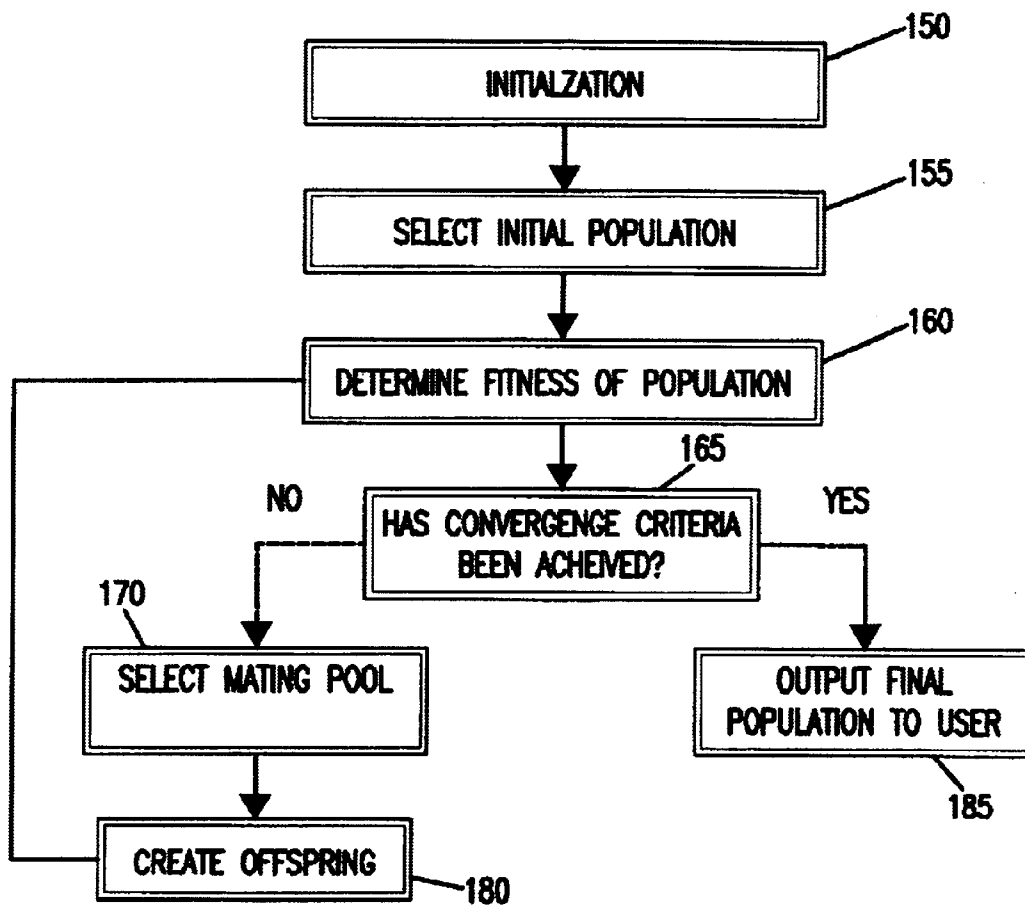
150
INITIALZATION

155
SELECT INITIAL POPULATION

160
DETERMINE FITNESS OF POPULATION

165
NO
HAS CONVERGENGE CRITERIA BEEN ACHEIVED?
YES

170
SELECT MATING POOL

OUTPUT FINAL POPULATION TO USER
185

CREATE OFFSPRING
180